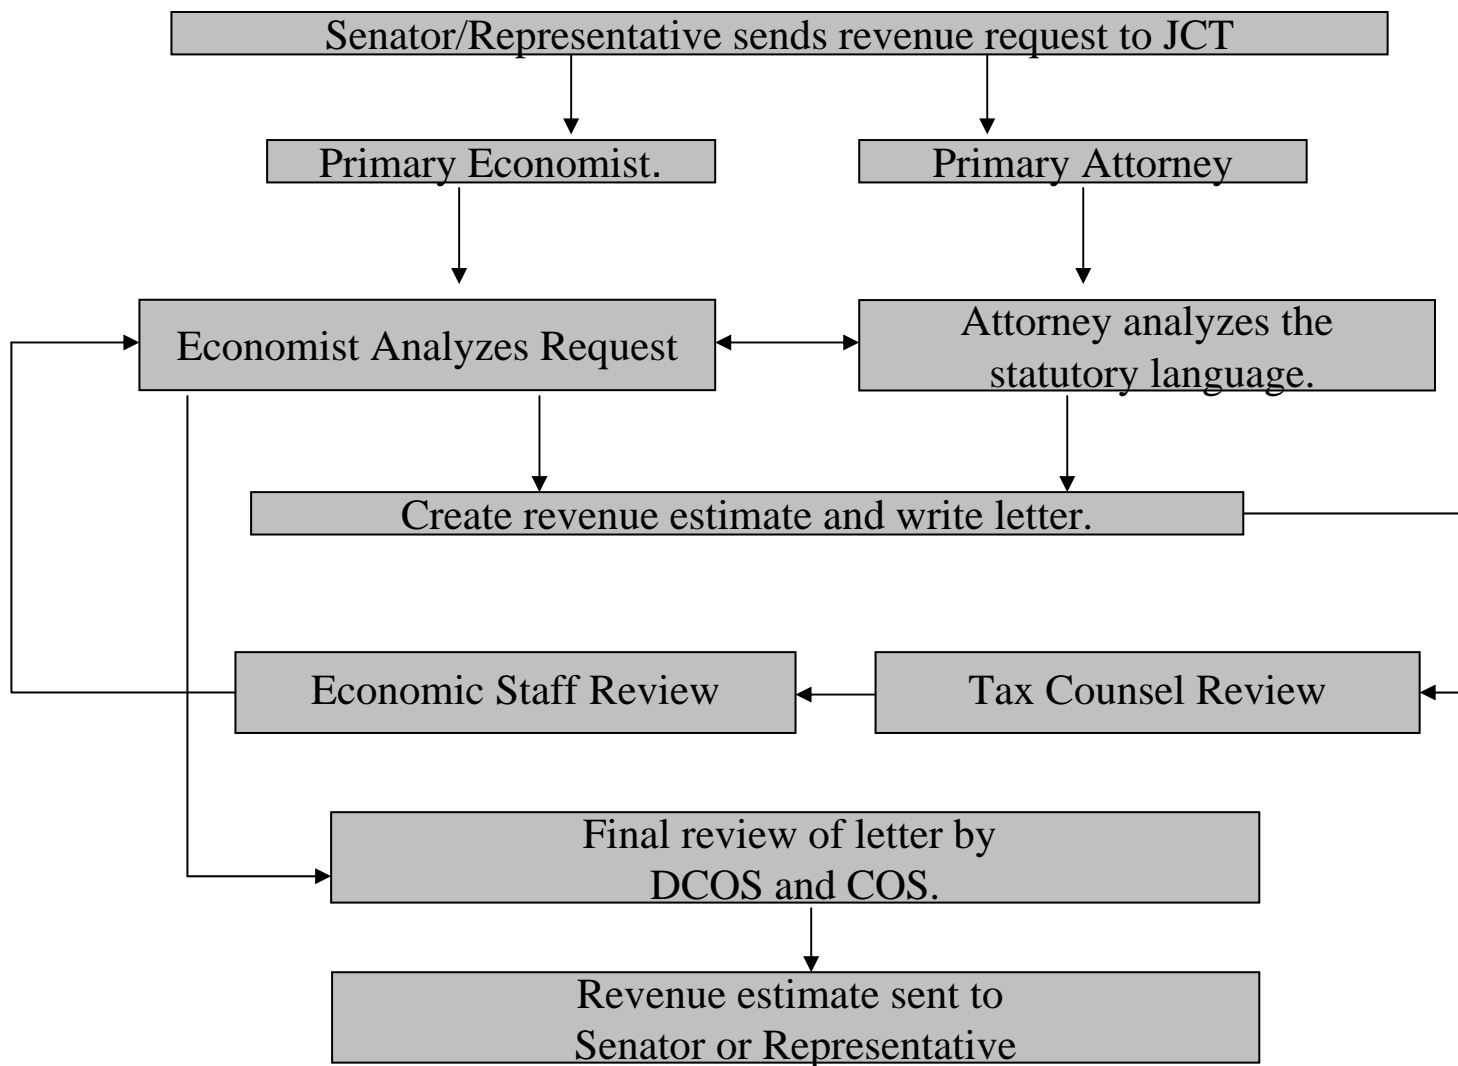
Senator/Representative sends revenue request to JCT

Primary Economist.

Primary Attorney

Economist Analyzes Request

Attorney analyzes the statutory language.

Create revenue estimate and write letter.

Economic Staff Review

Tax Counsel Review

Final review of letter by DCOS and COS.

Revenue estimate sent to Senator or Representative